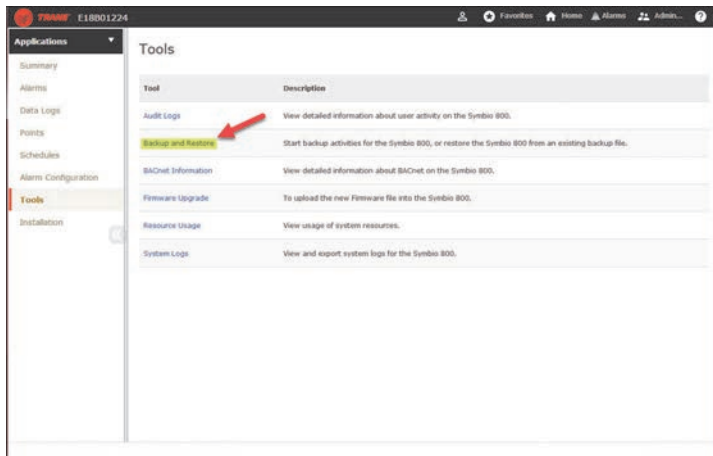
TRANE E18801224

Favorites Home Alarms Admin...

Applications

Summary

Alarms

Data Logs

Points

Schedules

Alarm Configuration

Tools

Installation

Tools

| Tool | Description |
|---|---|
| Audit Logs | View detailed information about user activity on the Symbio 800. |
| Backup and Restore | Start backup activities for the Symbio 800, or restore the Symbio 800 from an existing backup file. |
| BACnet Information | View detailed information about BACnet on the Symbio 800. |
| Firmware Upgrade | To upload the new Firmware file into the Symbio 800. |
| Resource Usage | View usage of system resources. |
| System Logs | View and export system logs for the Symbio 800. |